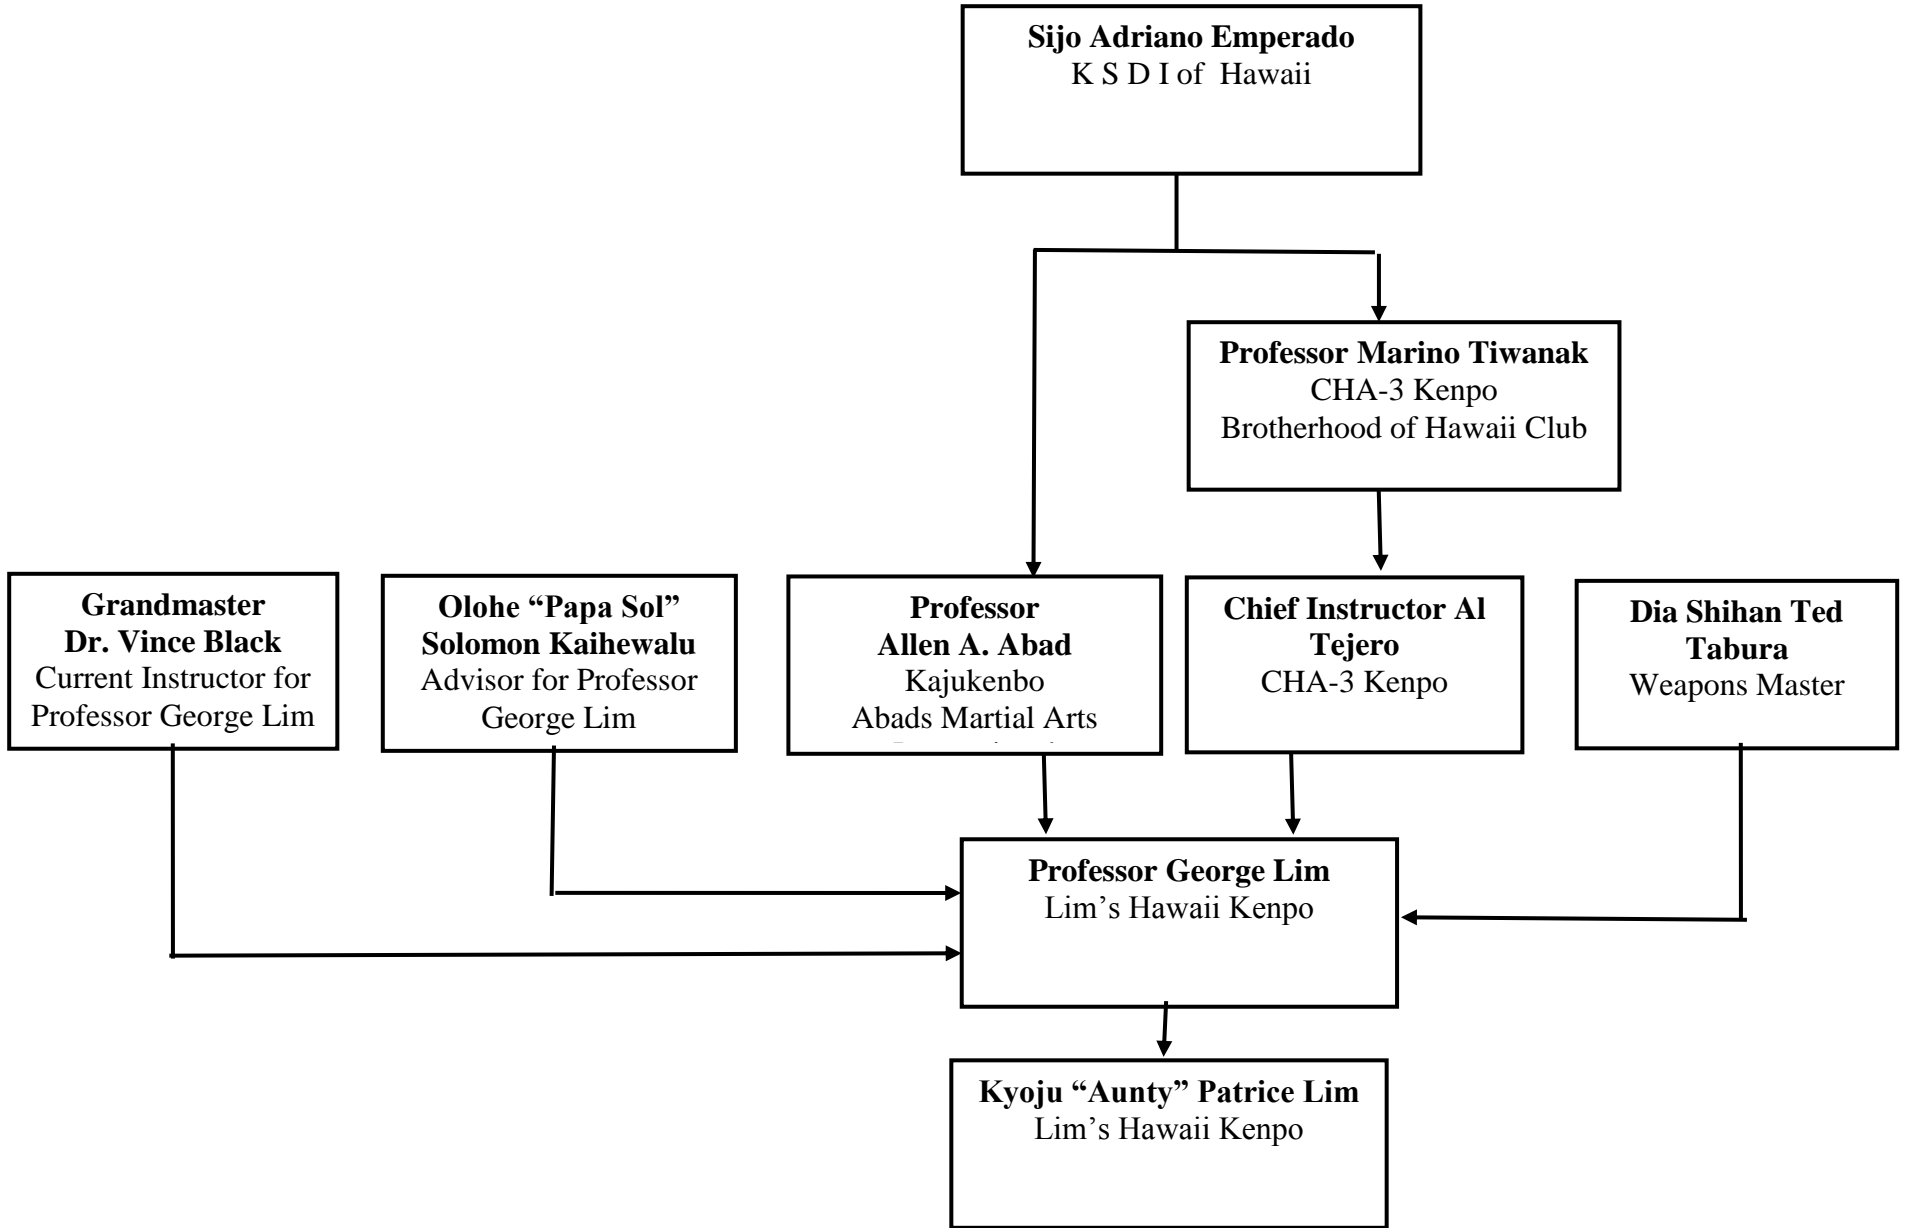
Sijo Adriano Emperado
K S D I of Hawaii

Professor Marino Tiwanak
CHA-3 Kenpo
Brotherhood of Hawaii Club

Grandmaster
Dr. Vince Black
Current Instructor for Professor George Lim

Olohe "Papa Sol" Solomon Kaihewalu
Advisor for Professor George Lim

Professor
Allen A. Abad
Kajukenbo
Abads Martial Arts
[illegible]

Chief Instructor Al Tejero
CHA-3 Kenpo

Dia Shihan Ted Tabura
Weapons Master

Professor George Lim
Lim's Hawaii Kenpo

Kyoju "Aunty" Patrice Lim
Lim's Hawaii Kenpo